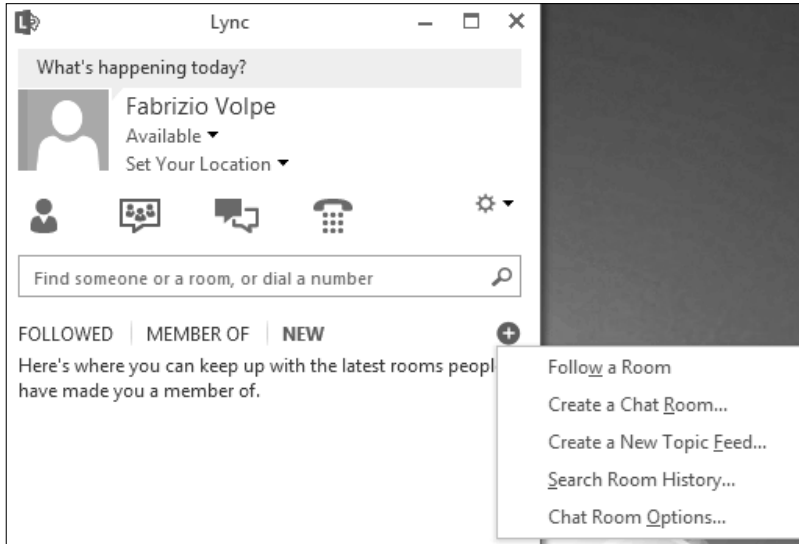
Lync

What's happening today?

Fabrizio Volpe
Available
Set Your Location

Find someone or a room, or dial a number

FOLLOWED | MEMBER OF | NEW

Here's where you can keep up with the latest rooms peopl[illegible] have made you a member of.

Follow a Room
Create a Chat Room...
Create a New Topic Feed...
Search Room History...
Chat Room Options...